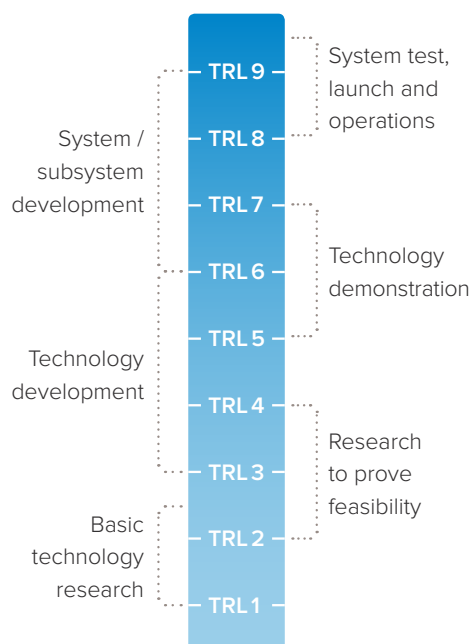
TRL 9
TRL 8
TRL 7
TRL 6
TRL 5
TRL 4
TRL 3
TRL 2
TRL 1

System test, launch and operations

System / subsystem development

Technology demonstration

Technology development

Research to prove feasibility

Basic technology research